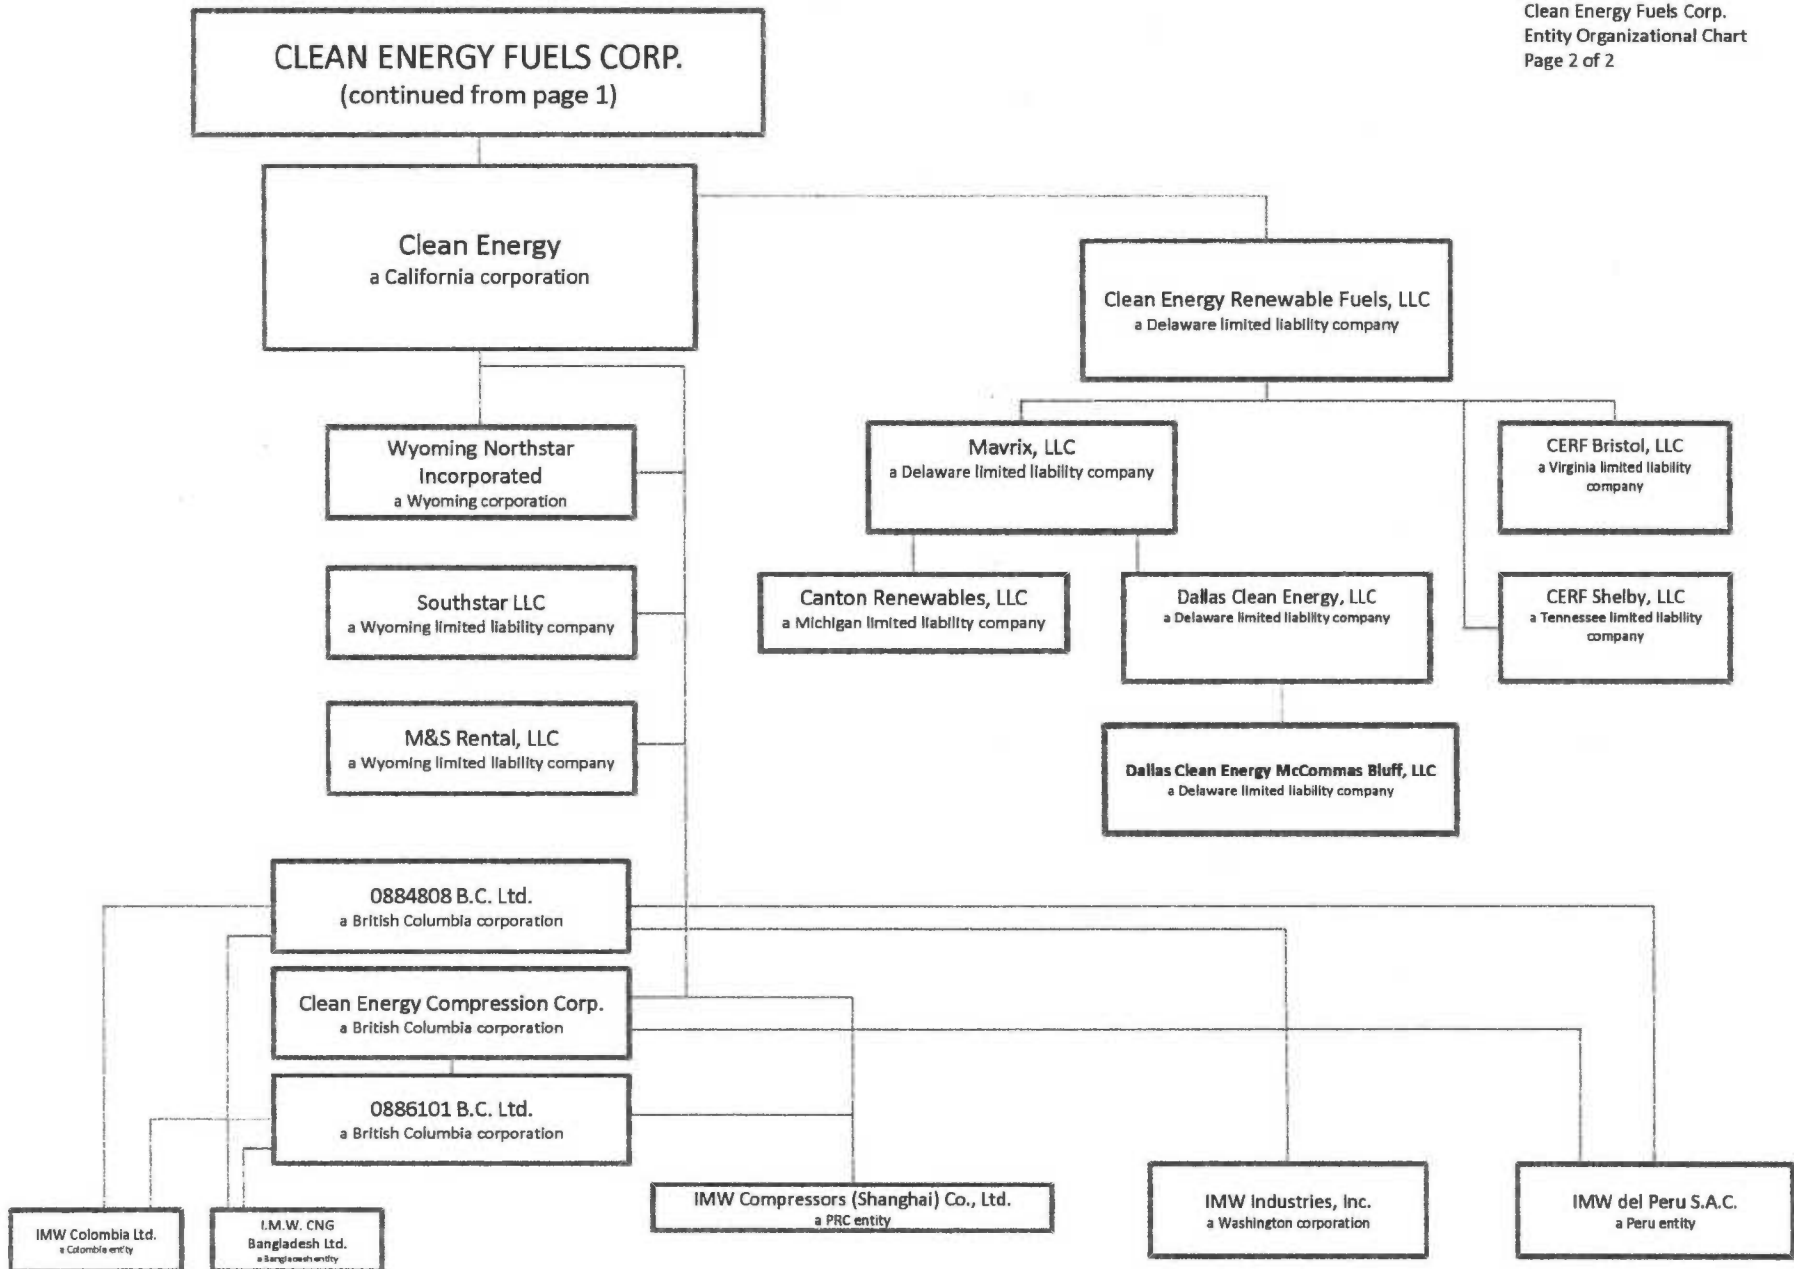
Clean Energy Fuels Corp.
Entity Organizational Chart
Page 2 of 2

CLEAN ENERGY FUELS CORP.
(continued from page 1)

Clean Energy
a California corporation

Clean Energy Renewable Fuels, LLC
a Delaware limited liability company

Wyoming Northstar Incorporated
a Wyoming corporation

Mavrix, LLC
a Delaware limited liability company

CERF Bristol, LLC
a Virginia limited liability company

Southstar LLC
a Wyoming limited liability company

Canton Renewables, LLC
a Michigan limited liability company

Dallas Clean Energy, LLC
a Delaware limited liability company

CERF Shelby, LLC
a Tennessee limited liability company

M&S Rental, LLC
a Wyoming limited liability company

Dallas Clean Energy McCommas Bluff, LLC
a Delaware limited liability company

0884808 B.C. Ltd.
a British Columbia corporation

Clean Energy Compression Corp.
a British Columbia corporation

0886101 B.C. Ltd.
a British Columbia corporation

IMW Colombia Ltd.
a Colombia entity

I.M.W. CNG Bangladesh Ltd.
a Bangladesh entity

IMW Compressors (Shanghai) Co., Ltd.
a PRC entity

IMW Industries, Inc.
a Washington corporation

IMW del Peru S.A.C.
a Peru entity